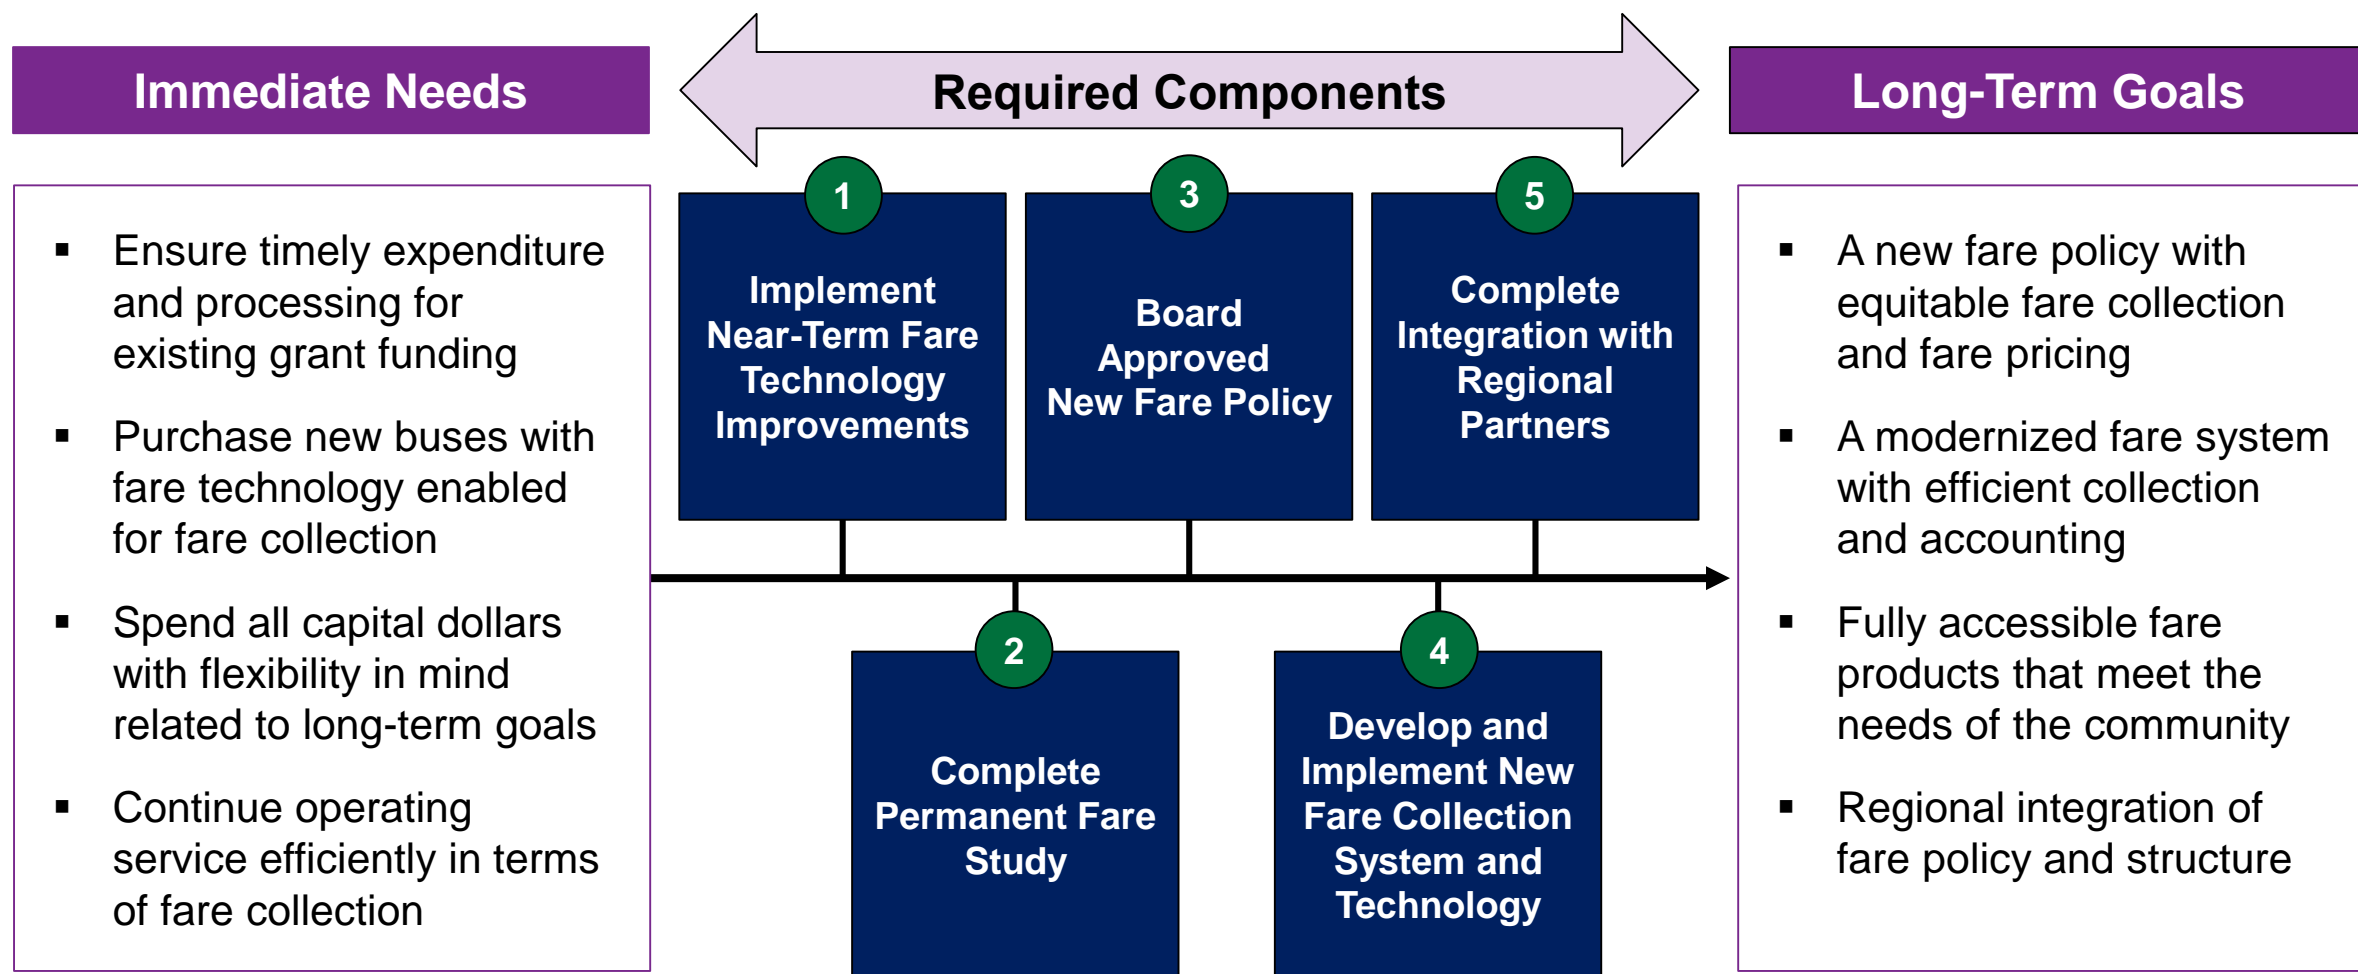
Immediate Needs

- Ensure timely expenditure and processing for existing grant funding
- Purchase new buses with fare technology enabled for fare collection
- Spend all capital dollars with flexibility in mind related to long-term goals
- Continue operating service efficiently in terms of fare collection

Required Components

1
Implement Near-Term Fare Technology Improvements

3
Board Approved New Fare Policy

5
Complete Integration with Regional Partners

2
Complete Permanent Fare Study

4
Develop and Implement New Fare Collection System and Technology

Long-Term Goals

- A new fare policy with equitable fare collection and fare pricing
- A modernized fare system with efficient collection and accounting
- Fully accessible fare products that meet the needs of the community
- Regional integration of fare policy and structure